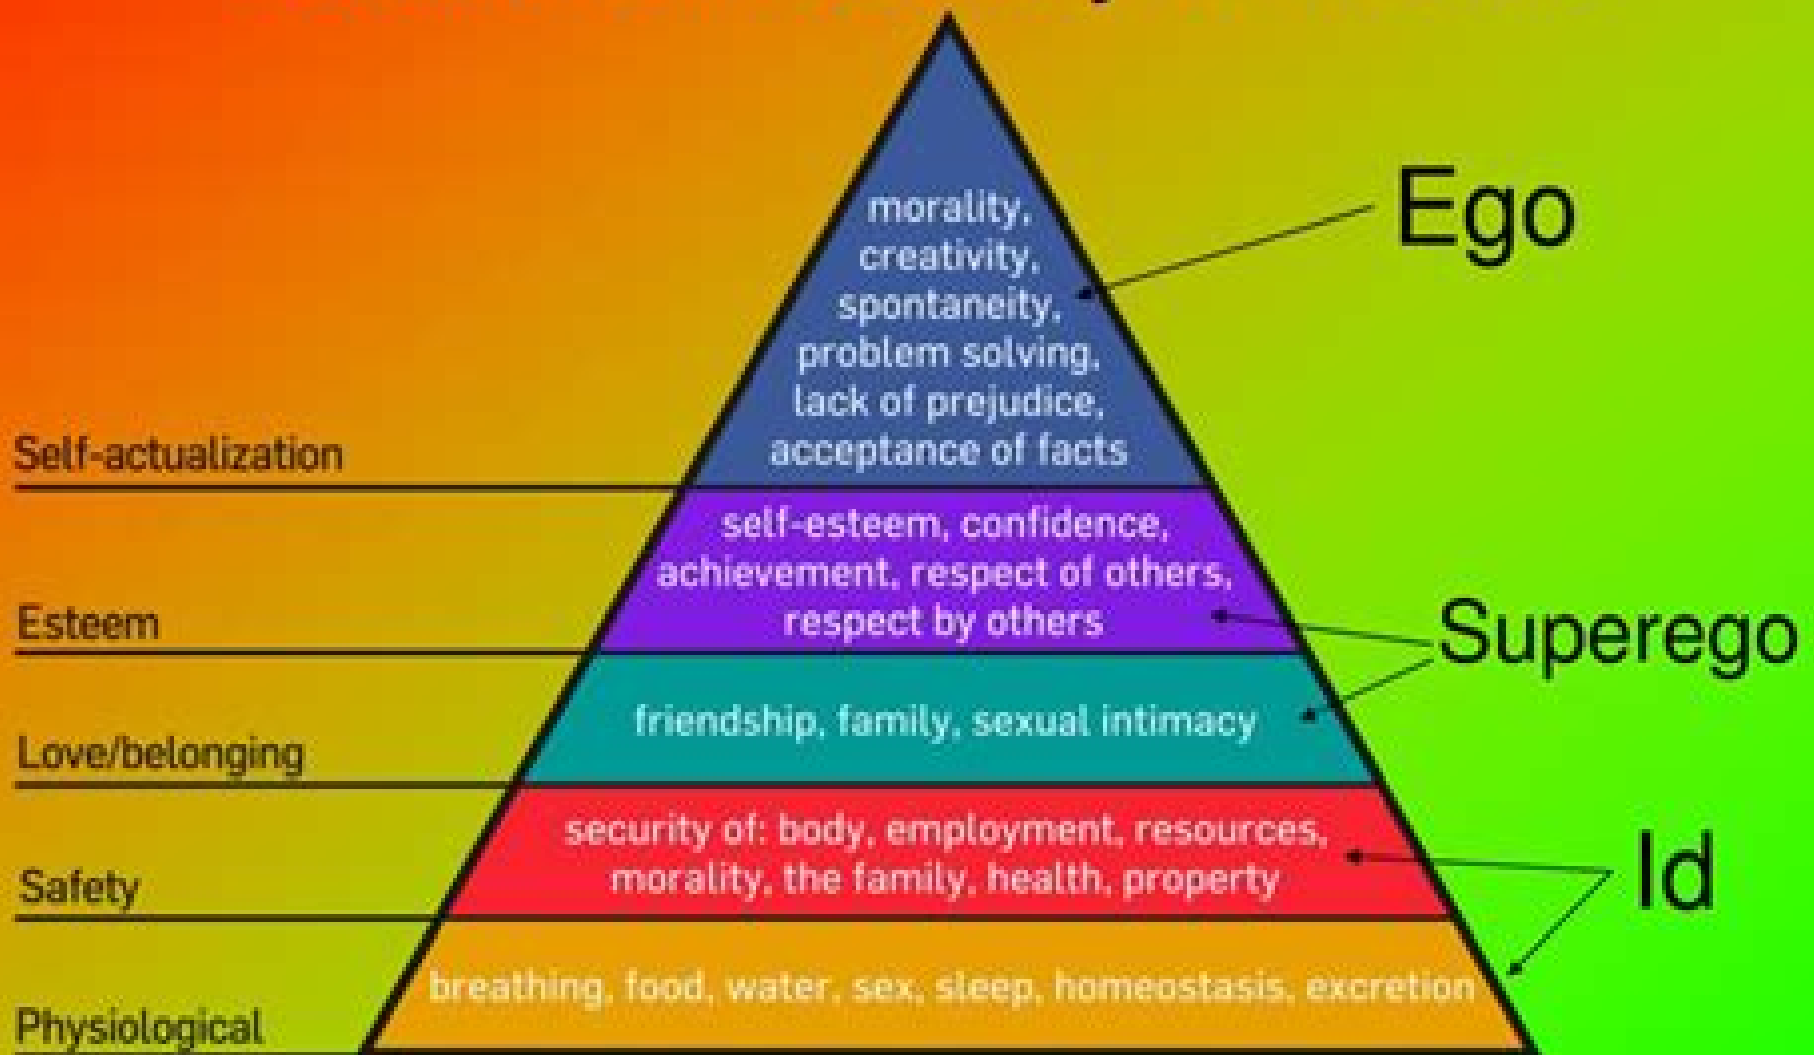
morality, creativity, spontaneity, problem solving, lack of prejudice, acceptance of facts

Ego

Self-actualization

self-esteem, confidence, achievement, respect of others, respect by others

Esteem

Superego

friendship, family, sexual intimacy

Love/belonging

security of: body, employment, resources, morality, the family, health, property

Id

Safety

breathing, food, water, sex, sleep, homeostasis, excretion

Physiological